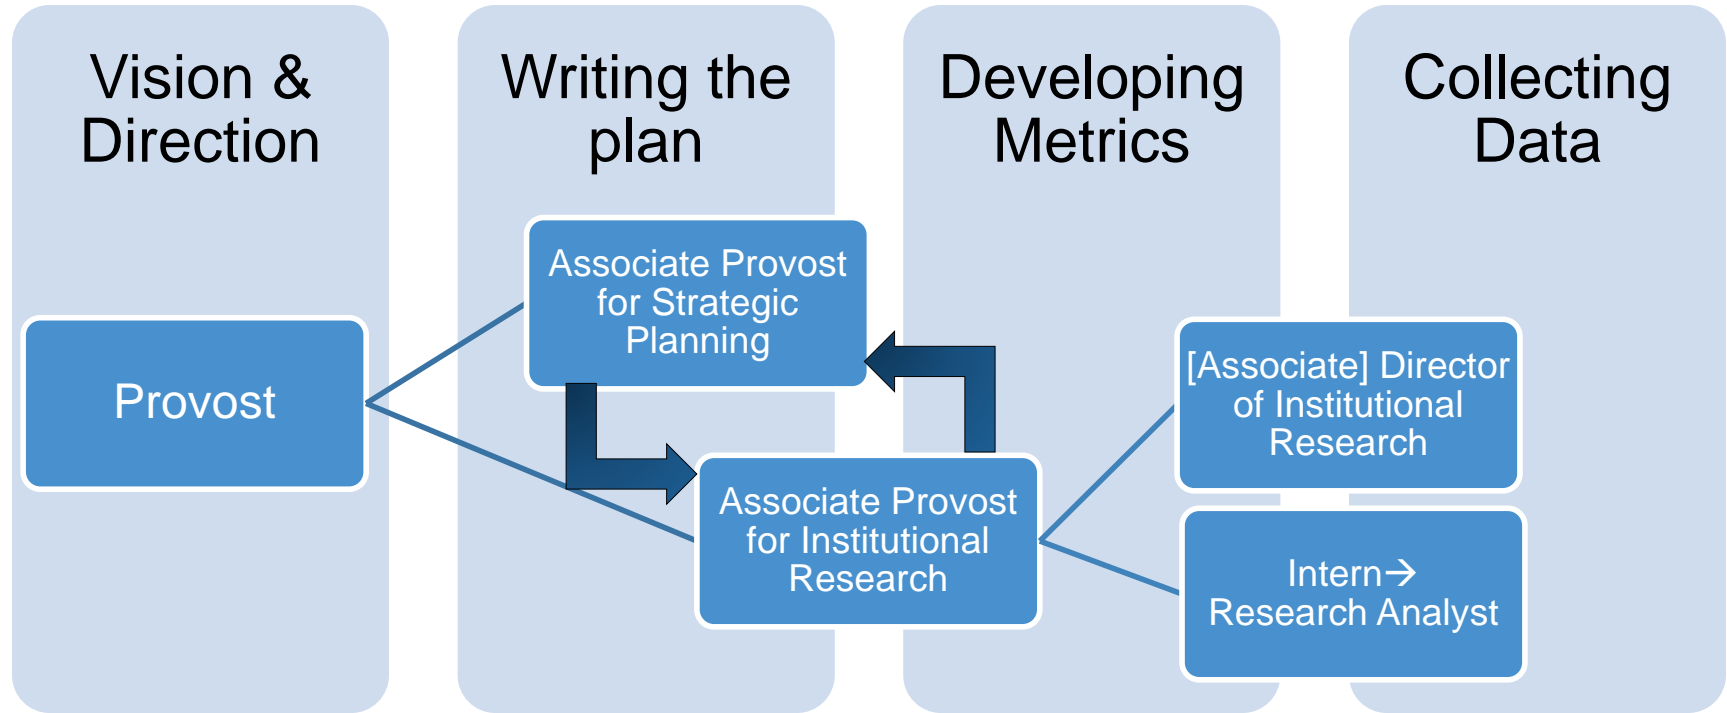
Vision & Direction

Writing the plan

Developing Metrics

Collecting Data

Provost

Associate Provost for Strategic Planning

Associate Provost for Institutional Research

[Associate] Director of Institutional Research

Intern→ Research Analyst